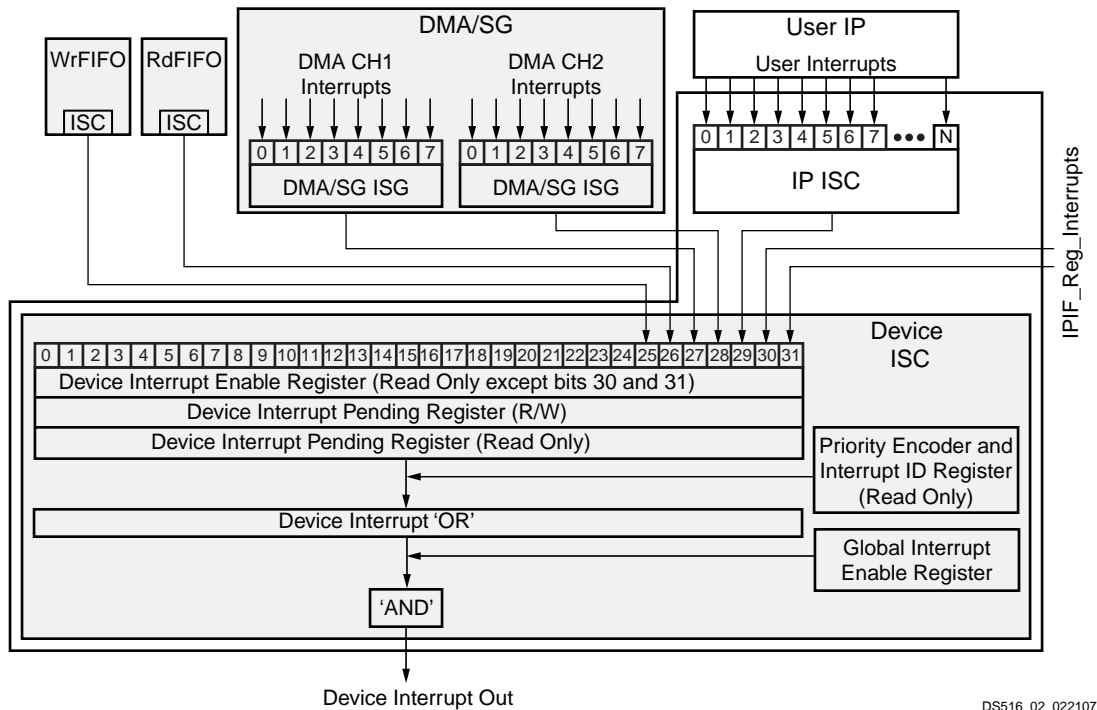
WrFIFO
ISC

RdFIFO
ISC

DMA/SG

DMA CH1 Interrupts

| 0 | 1 | 2 | 3 | 4 | 5 | 6 | 7 |
|---|---|---|---|---|---|---|---|

DMA/SG ISG

DMA CH2 Interrupts

| 0 | 1 | 2 | 3 | 4 | 5 | 6 | 7 |
|---|---|---|---|---|---|---|---|

DMA/SG ISG

User IP

User Interrupts

| 0 | 1 | 2 | 3 | 4 | 5 | 6 | 7 | ••• | N |
|---|---|---|---|---|---|---|---|---|---|

IP ISC

IPIF_Reg_Interrupts

Device ISC

| 0 | 1 | 2 | 3 | 4 | 5 | 6 | 7 | 8 | 9 | 10 | 11 | 12 | 13 | 14 | 15 | 16 | 17 | 18 | 19 | 20 | 21 | 22 | 23 | 24 | 25 | 26 | 27 | 28 | 29 | 30 | 31 |
|---|---|---|---|---|---|---|---|---|---|---|---|---|---|---|---|---|---|---|---|---|---|---|---|---|---|---|---|---|---|---|---|

Device Interrupt Enable Register (Read Only except bits 30 and 31)

Device Interrupt Pending Register (R/W)

Device Interrupt Pending Register (Read Only)

Priority Encoder and Interrupt ID Register (Read Only)

Device Interrupt 'OR'

Global Interrupt Enable Register

'AND'

Device Interrupt Out

DS516_02_022107